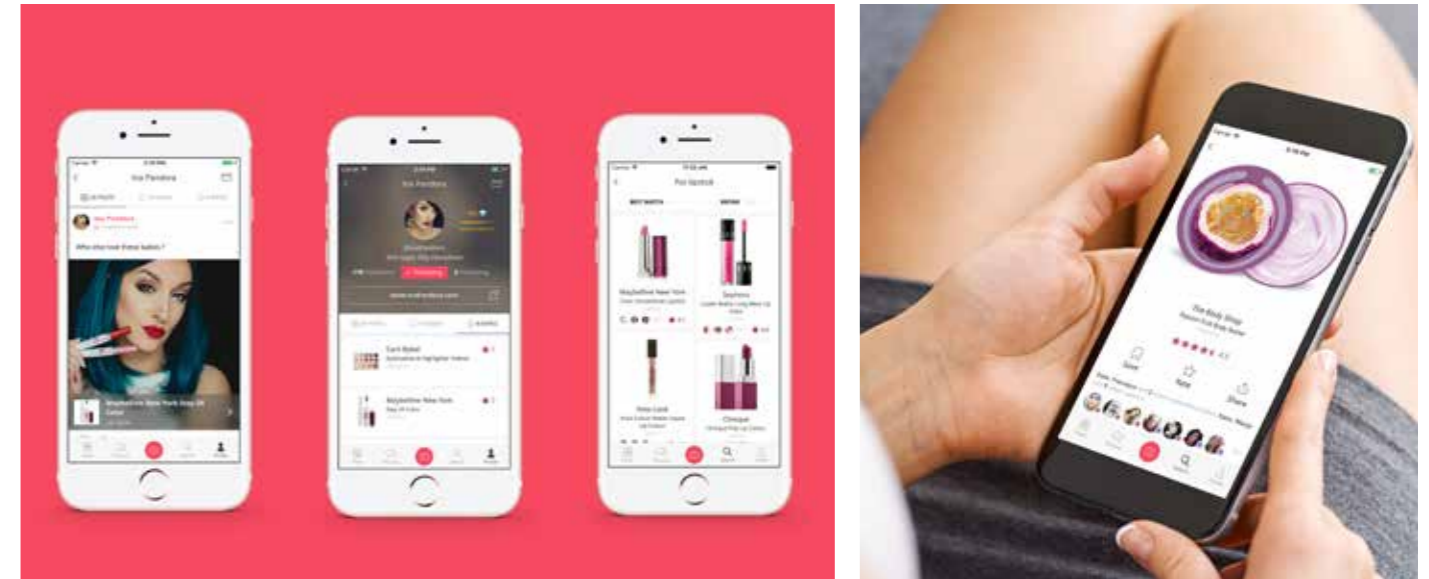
Iva Pandora

Who else love these babies?

Maybelline New York Stay All Color

Iva Pandora

Following

Cant Bake!

Maybelline New York

For lipstick

BEST MATCH

Maybelline New York

Sephora

Clinique

The Body Shop

Save

Rate

Share